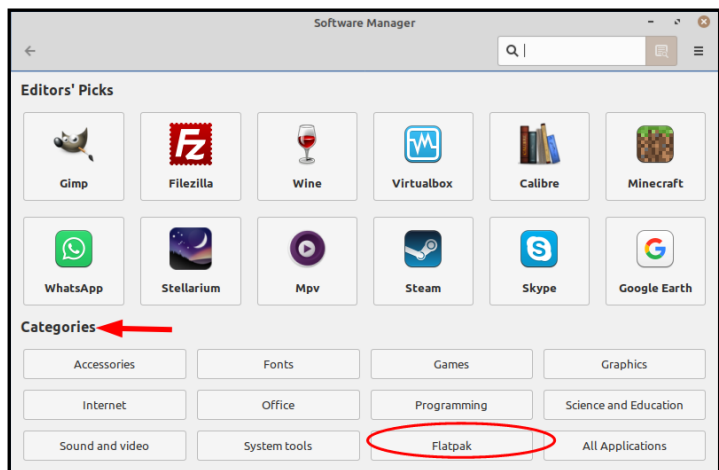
Software Manager

Editors' Picks

Gimp

Filezilla

Wine

Virtualbox

Calibre

Minecraft

WhatsApp

Stellarium

Mpv

Steam

Skype

Google Earth

Categories

Accessories

Fonts

Games

Graphics

Internet

Office

Programming

Science and Education

Sound and video

System tools

Flatpak

All Applications